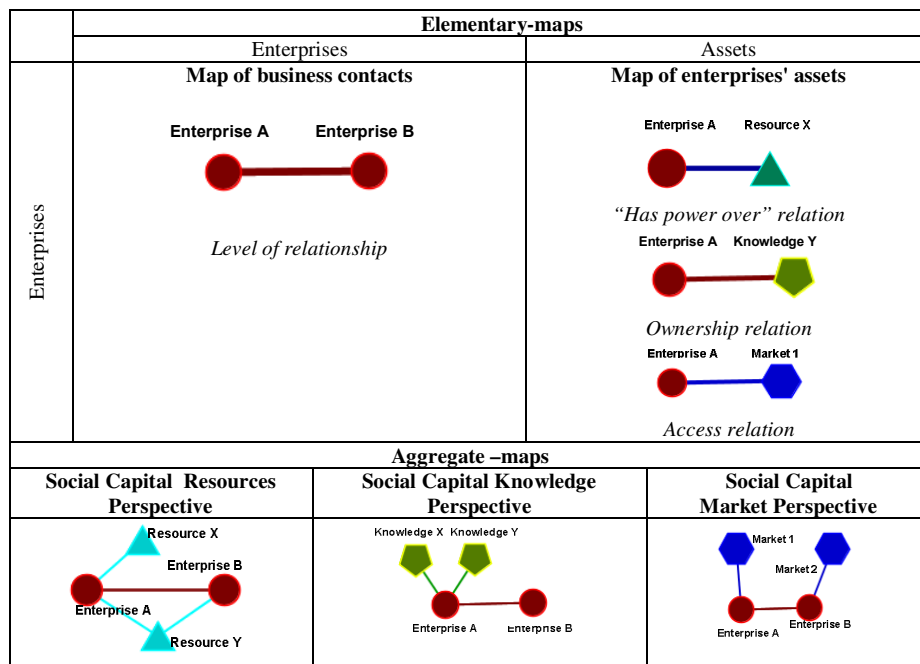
| | Elementary-maps | |
|---|---|---|
| | Enterprises | Assets |
| Enterprises | Map of business contacts<br>Enterprise A Enterprise B<br>*Level of relationship* | Map of enterprises' assets<br>Enterprise A Resource X<br>*"Has power over" relation*<br>Enterprise A Knowledge Y<br>*Ownership relation*<br>Enterprise A Market 1<br>*Access relation* |

| Aggregate –maps | | |
|---|---|---|
| Social Capital Resources Perspective | Social Capital Knowledge Perspective | Social Capital Market Perspective |
| Resource X<br>Enterprise B<br>Enterprise A<br>Resource Y | Knowledge X Knowledge Y<br>Enterprise A Enterprise B | Market 1<br>Market 2<br>Enterprise A Enterprise B |